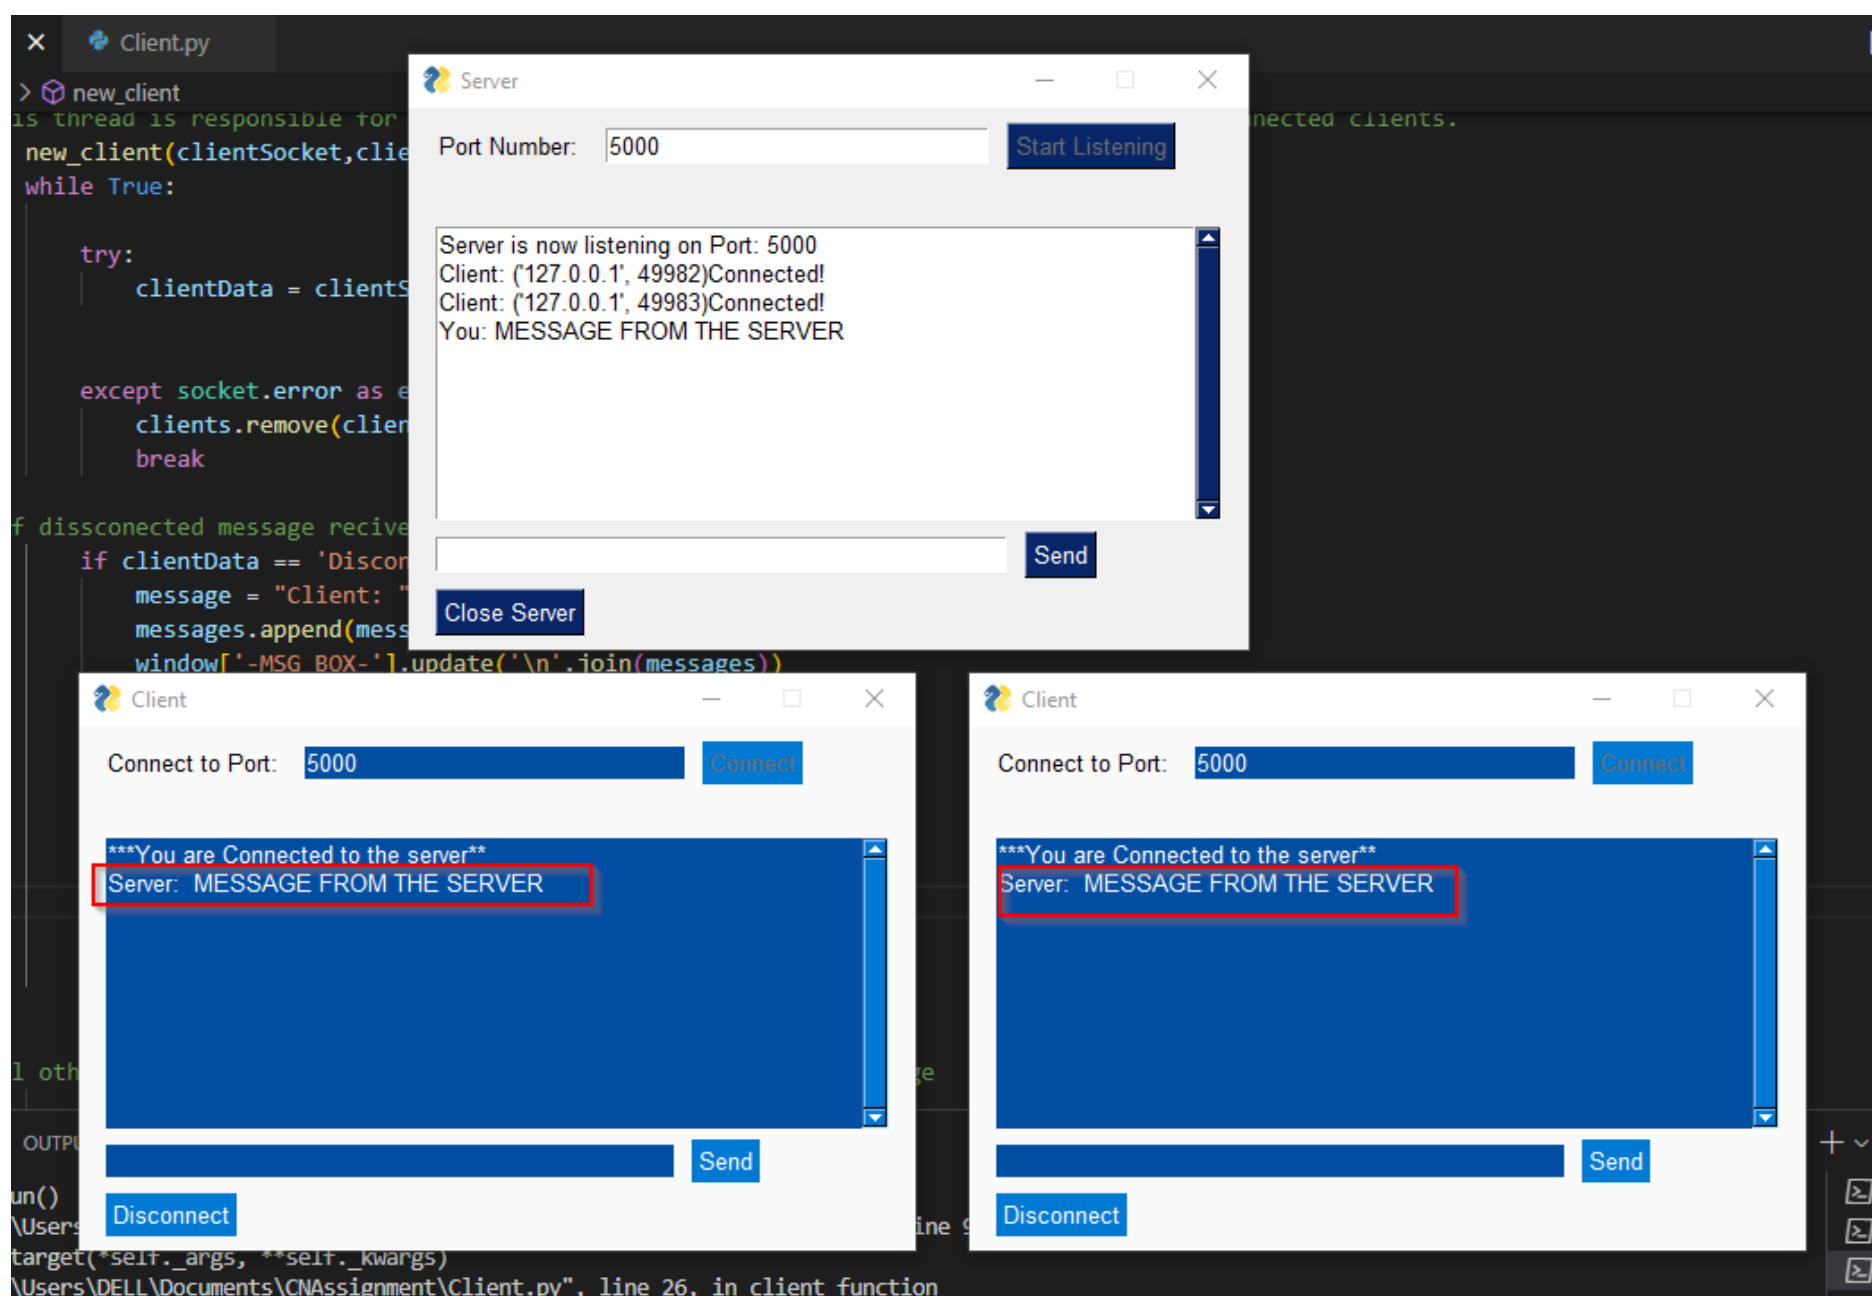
Client.py

new_client

is thread is responsible for

nected clients.

new_client(clientSocket,clie

while True:

try:

clientData = clientS

except socket.error as e

clients.remove(clien

break

f dissconected message recive

if clientData == 'Discon

message = "Client: "

messages.append(mess

window['-MSG_BOX-'].update('\n'.join(messages))

Server

Port Number: 5000

Start Listening

Server is now listening on Port: 5000
Client: ('127.0.0.1', 49982)Connected!
Client: ('127.0.0.1', 49983)Connected!
You: MESSAGE FROM THE SERVER

Send

Close Server

Client

Connect to Port: 5000

Connect

***You are Connected to the server**
Server: MESSAGE FROM THE SERVER

Send

Disconnect

Client

Connect to Port: 5000

Connect

***You are Connected to the server**
Server: MESSAGE FROM THE SERVER

Send

Disconnect

l oth

ge

OUTPU

un()

\Users

ine 9

target(*self._args, **self._kwargs)

\Users\DELL\Documents\CNAssignment\Client.py", line 26, in client_function